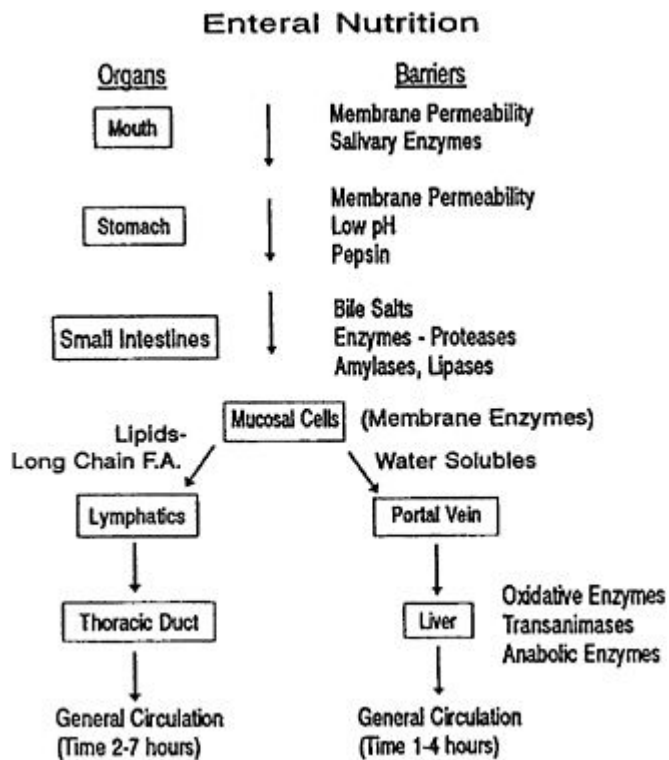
Enteral Nutrition

Organs

Barriers

Mouth

Membrane Permeability
Salivary Enzymes

Stomach

Membrane Permeability
Low pH
Pepsin

Small Intestines

Bile Salts
Enzymes - Proteases
Amylases, Lipases

Mucosal Cells

(Membrane Enzymes)

Lipids-
Long Chain F.A.

Water Solubles

Lymphatics

Portal Vein

Thoracic Duct

Liver

Oxidative Enzymes
Transanimases
Anabolic Enzymes

General Circulation
(Time 2-7 hours)

General Circulation
(Time 1-4 hours)